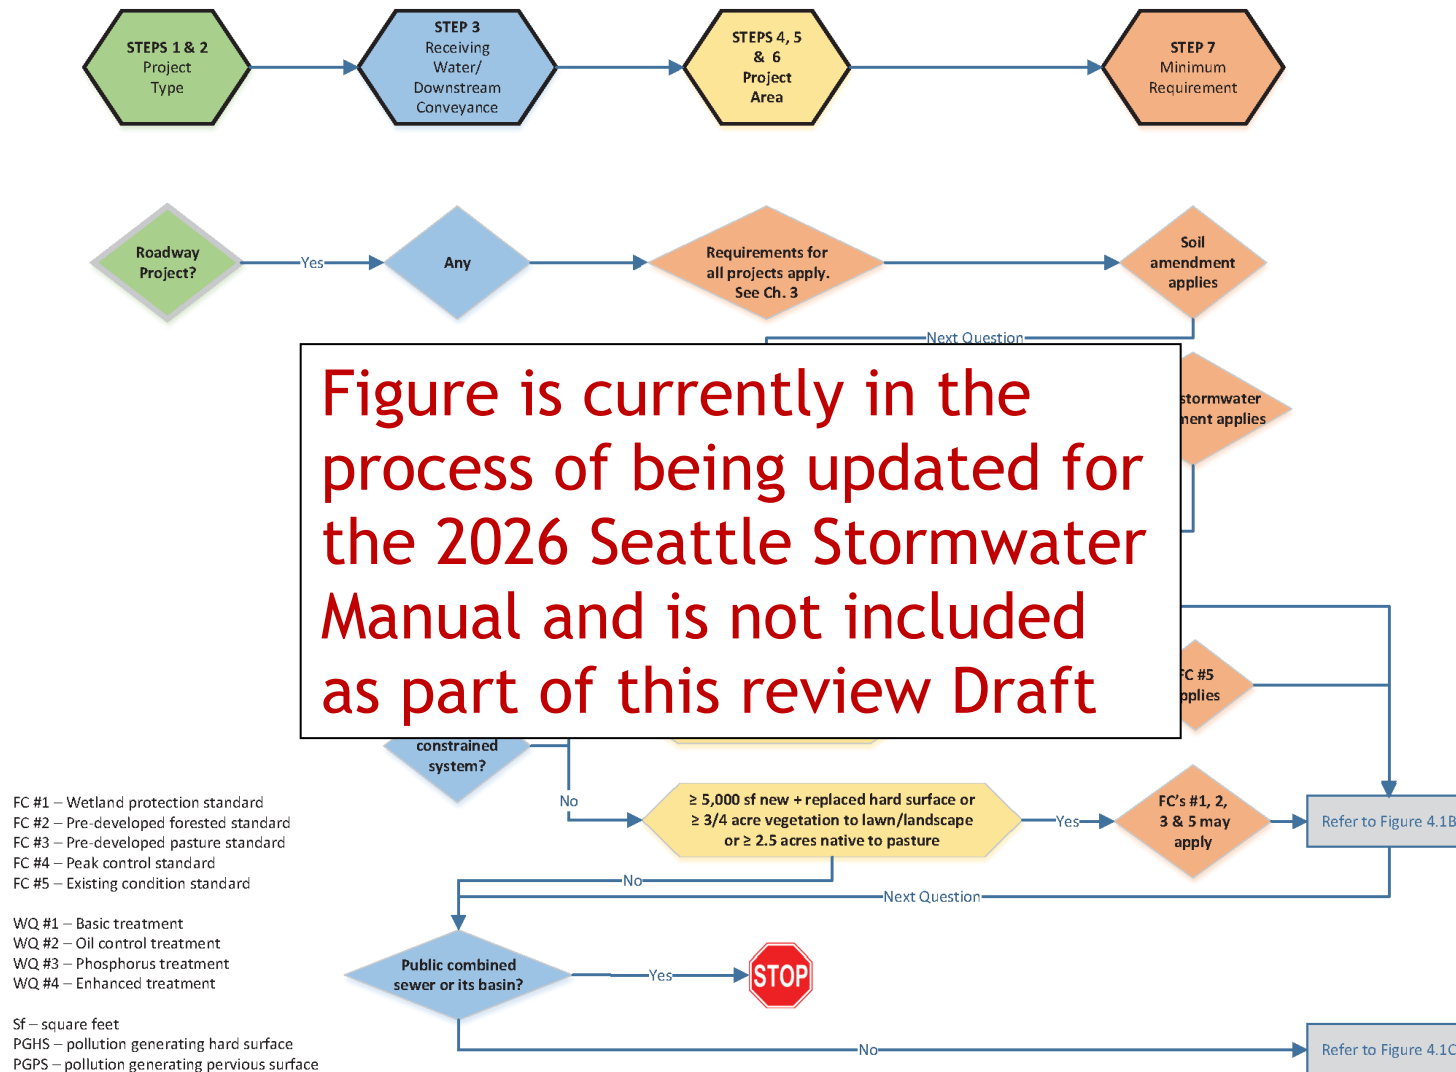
STEPS 1 & 2
Project
Type

STEP 3
Receiving
Water/
Downstream
Conveyance

STEPS 4, 5
& 6
Project
Area

STEP 7
Minimum
Requirement

Roadway
Project?

Yes

Any

Requirements for
all projects apply.
See Ch. 3

Soil
amendment
applies

Next Question

stormwater
nent applies

Figure is currently in the process of being updated for the 2026 Seattle Stormwater Manual and is not included as part of this review Draft

FC #5
pplies

constrained
system?

No

≥ 5,000 sf new + replaced hard surface or
≥ 3/4 acre vegetation to lawn/landscape
or ≥ 2.5 acres native to pasture

Yes

FC's #1, 2,
3 & 5 may
apply

Refer to Figure 4.1B

No

Next Question

FC #1 – Wetland protection standard
FC #2 – Pre-developed forested standard
FC #3 – Pre-developed pasture standard
FC #4 – Peak control standard
FC #5 – Existing condition standard

WQ #1 – Basic treatment
WQ #2 – Oil control treatment
WQ #3 – Phosphorus treatment
WQ #4 – Enhanced treatment

Sf – square feet
PGHS – pollution generating hard surface
PGPS – pollution generating pervious surface

Public combined
sewer or its basin?

Yes

STOP

No

Refer to Figure 4.1C